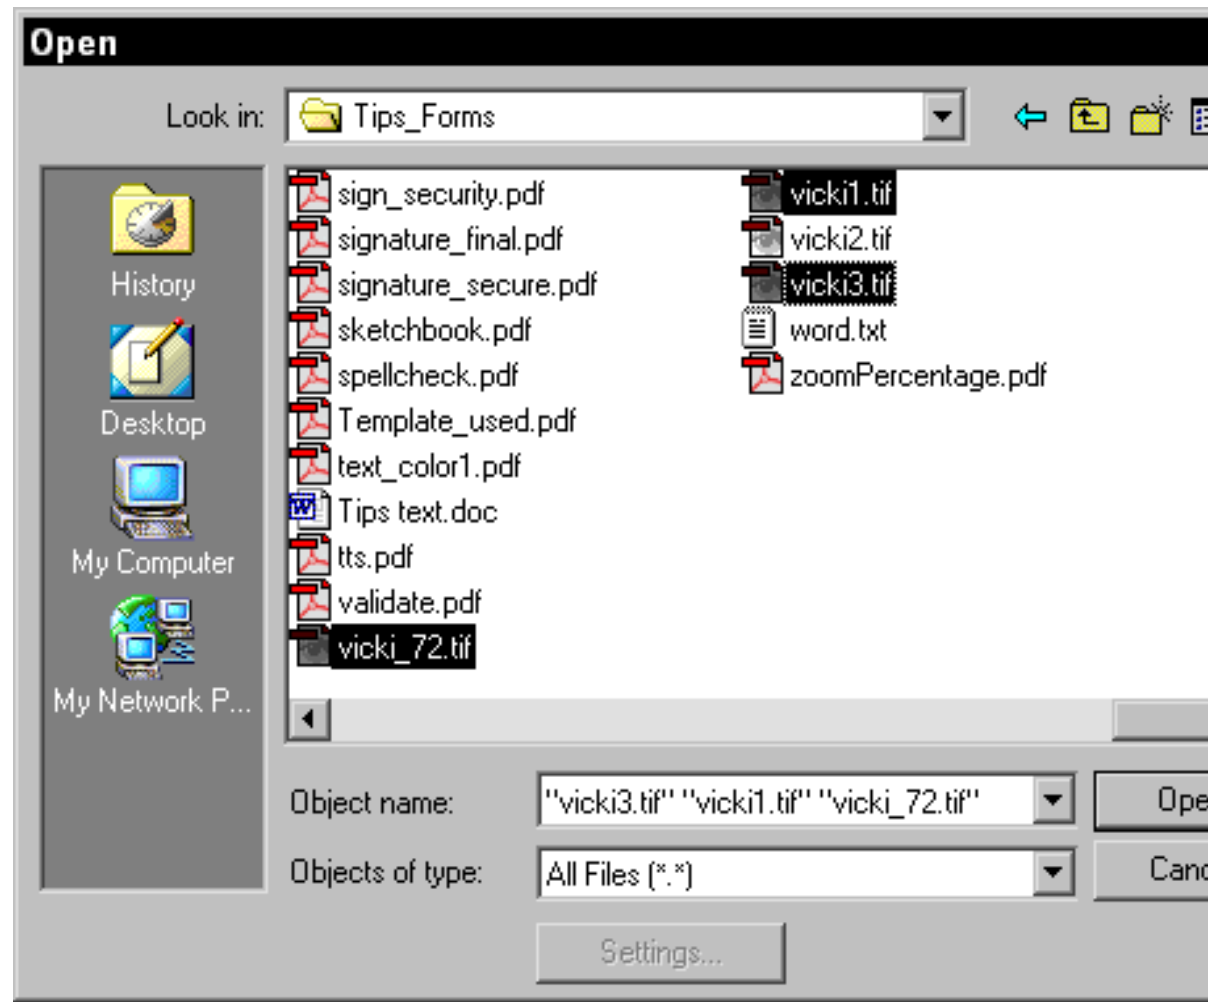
Open

Look in: Tips_Forms

History
Desktop
My Computer
My Network P...

sign_security.pdf
signature_final.pdf
signature_secure.pdf
sketchbook.pdf
spellcheck.pdf
Template_used.pdf
text_color1.pdf
Tips text.doc
tts.pdf
validate.pdf
vicki_72.tif

vicki1.tif
vicki2.tif
vicki3.tif
word.txt
zoomPercentage.pdf

Object name: "vicki3.tif" "vicki1.tif" "vicki_72.tif"
Ope

Objects of type: All Files (*.*)
Canc

Settings...